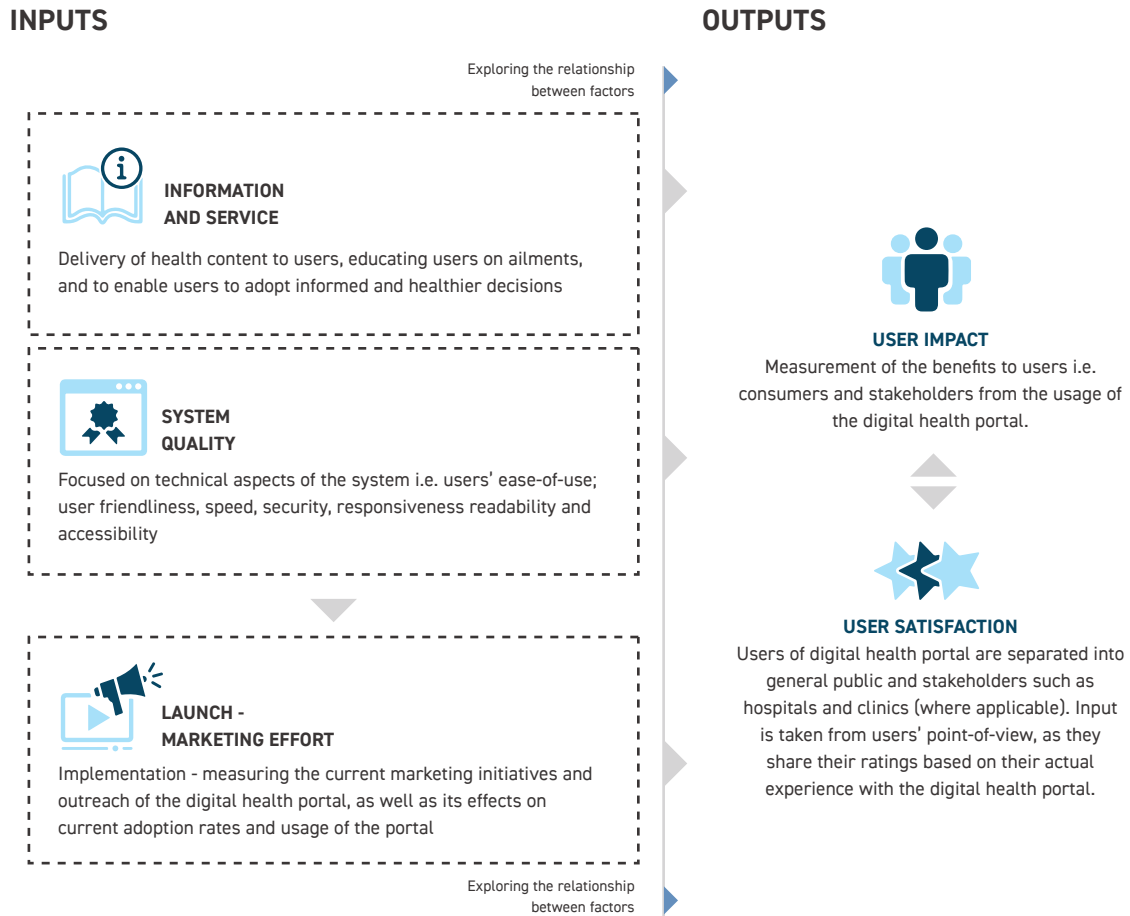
INPUTS

OUTPUTS

Exploring the relationship between factors

INFORMATION AND SERVICE

Delivery of health content to users, educating users on ailments, and to enable users to adopt informed and healthier decisions

SYSTEM QUALITY

Focused on technical aspects of the system i.e. users' ease-of-use; user friendliness, speed, security, responsiveness readability and accessibility

LAUNCH - MARKETING EFFORT

Implementation - measuring the current marketing initiatives and outreach of the digital health portal, as well as its effects on current adoption rates and usage of the portal

Exploring the relationship between factors

USER IMPACT

Measurement of the benefits to users i.e. consumers and stakeholders from the usage of the digital health portal.

USER SATISFACTION

Users of digital health portal are separated into general public and stakeholders such as hospitals and clinics (where applicable). Input is taken from users' point-of-view, as they share their ratings based on their actual experience with the digital health portal.